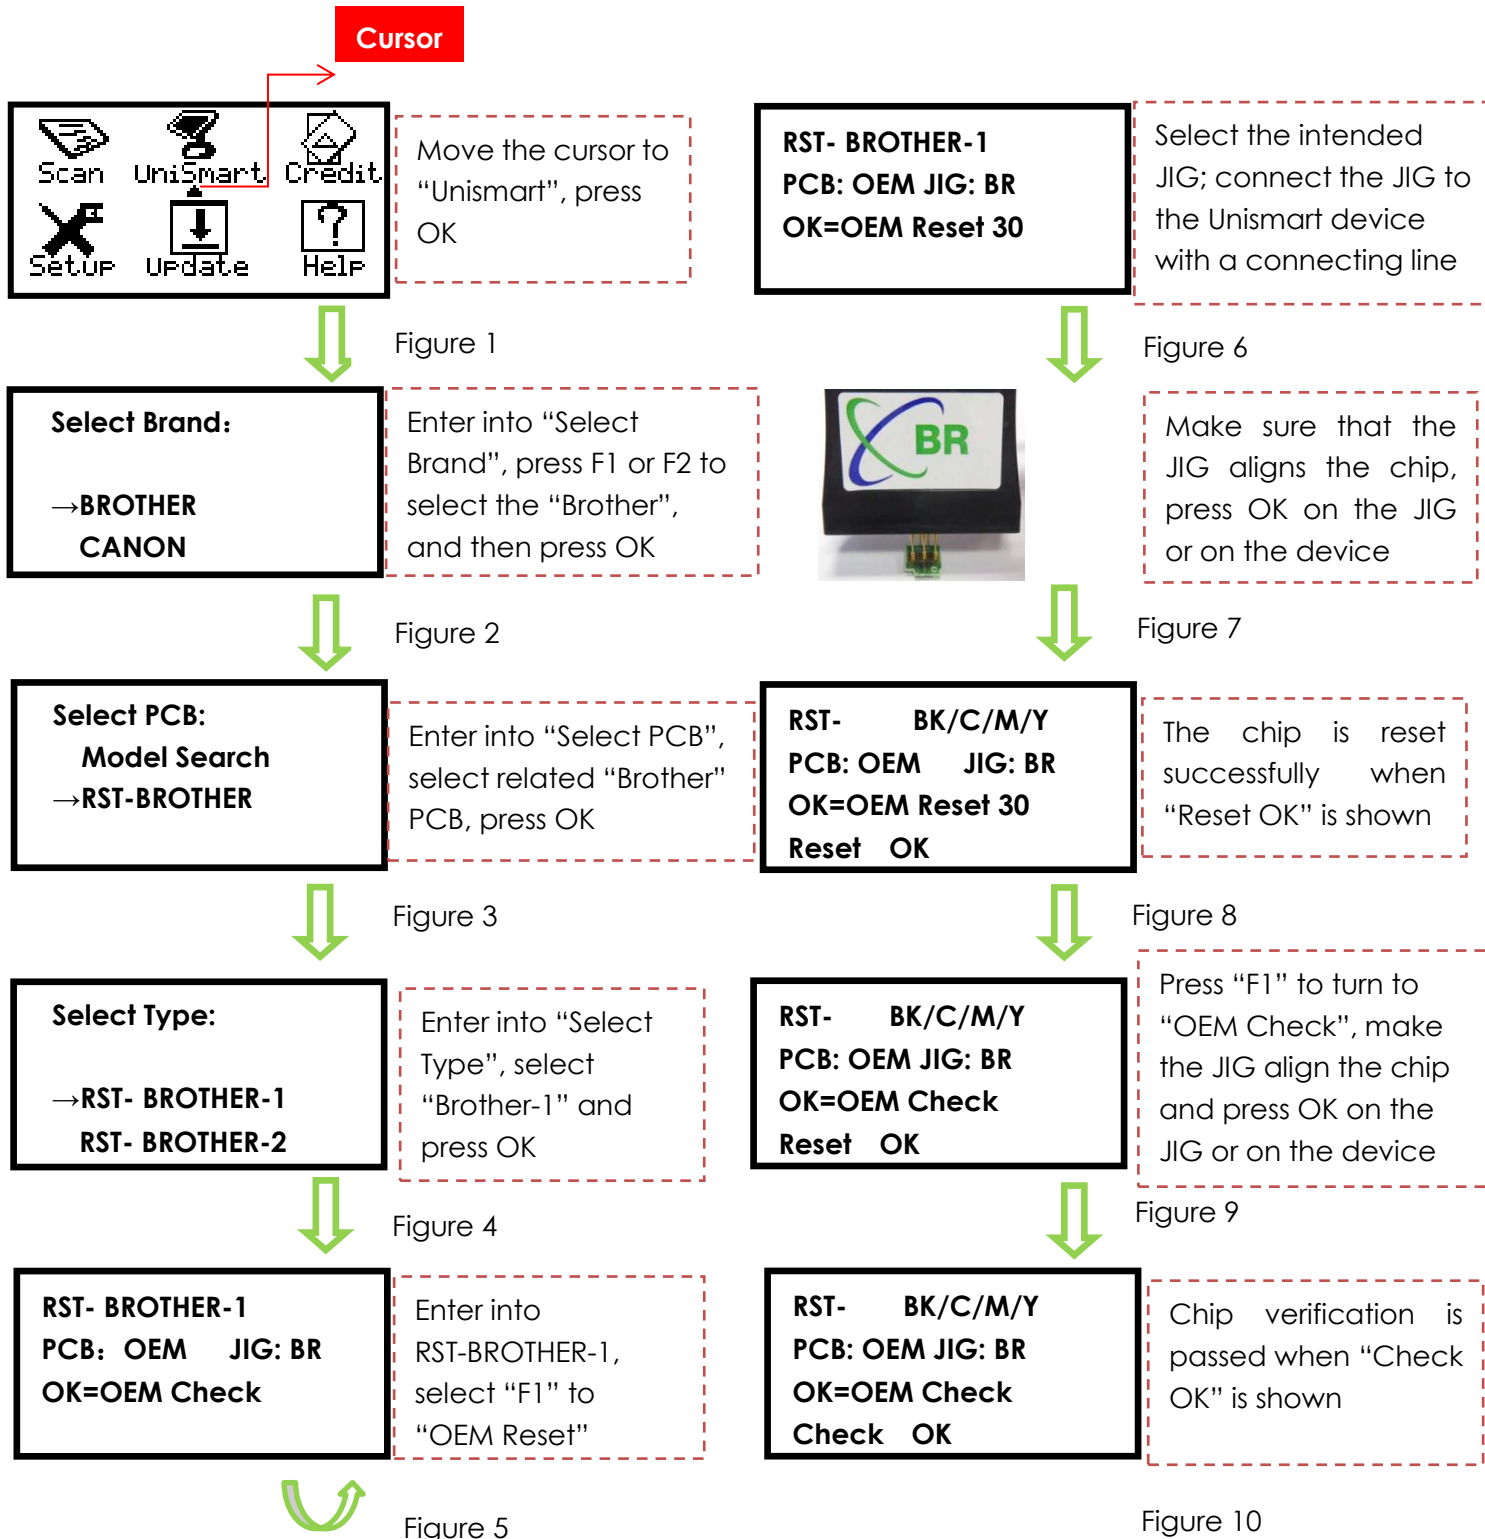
Cursor

Scan UniSmart Credit
Setup Update Help

Move the cursor to “Unismart”, press OK

Figure 1

Select Brand:
→BROTHER
CANON

Enter into “Select Brand”, press F1 or F2 to select the “Brother”, and then press OK

Figure 2

Select PCB:
Model Search
→RST-BROTHER

Enter into “Select PCB”, select related “Brother” PCB, press OK

Figure 3

Select Type:
→RST- BROTHER-1
RST- BROTHER-2

Enter into “Select Type”, select “Brother-1” and press OK

Figure 4

RST- BROTHER-1
PCB: OEM JIG: BR
OK=OEM Check

Enter into RST-BROTHER-1, select “F1” to “OEM Reset”

Figure 5

RST- BROTHER-1
PCB: OEM JIG: BR
OK=OEM Reset 30

Select the intended JIG; connect the JIG to the Unismart device with a connecting line

Figure 6

BR

Make sure that the JIG aligns the chip, press OK on the JIG or on the device

Figure 7

RST- BK/C/M/Y
PCB: OEM JIG: BR
OK=OEM Reset 30
Reset OK

The chip is reset successfully when “Reset OK” is shown

Figure 8

RST- BK/C/M/Y
PCB: OEM JIG: BR
OK=OEM Check
Reset OK

Press “F1” to turn to “OEM Check”, make the JIG align the chip and press OK on the JIG or on the device

Figure 9

RST- BK/C/M/Y
PCB: OEM JIG: BR
OK=OEM Check
Check OK

Chip verification is passed when “Check OK” is shown

Figure 10